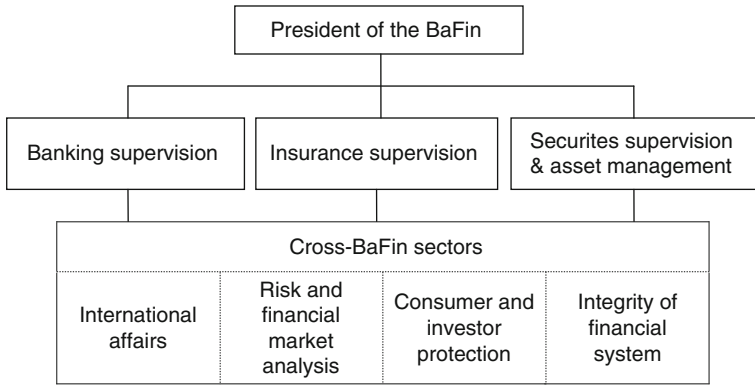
President of the BaFin

Banking supervision

Insurance supervision

Securites supervision & asset management

Cross-BaFin sectors

International affairs

Risk and financial market analysis

Consumer and investor protection

Integrity of financial system